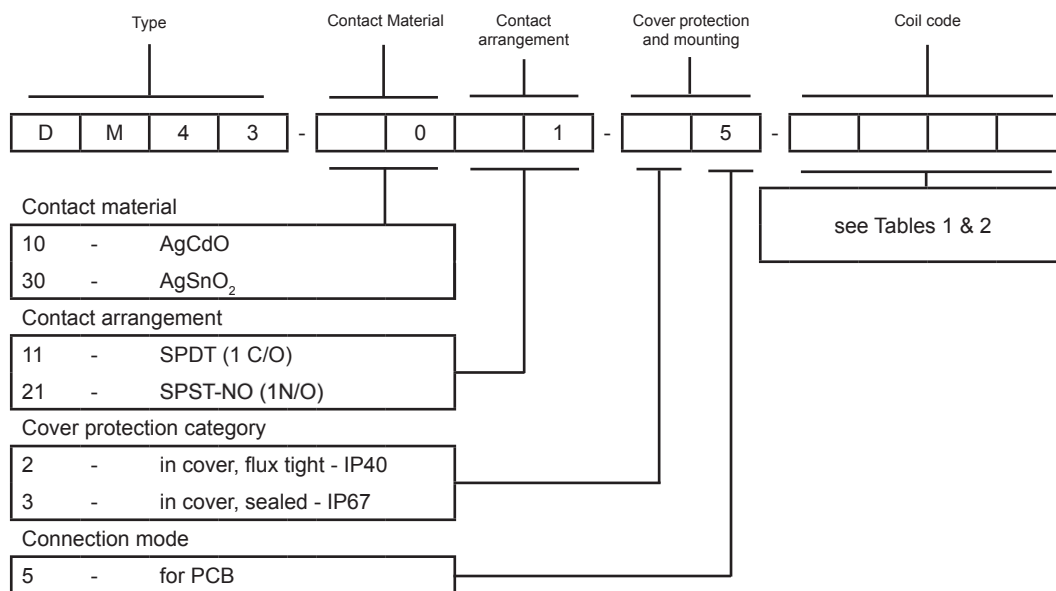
Type

Contact Material

Contact arrangement

Cover protection and mounting

Coil code

D | M | 4 | 3 | - | | 0 | | 1 | - | | 5 | - | | | |

Contact material

10 - AgCdO

30 - AgSnO$_2$

Contact arrangement

11 - SPDT (1 C/O)

21 - SPST-NO (1N/O)

Cover protection category

2 - in cover, flux tight - IP40

3 - in cover, sealed - IP67

Connection mode

5 - for PCB

see Tables 1 & 2